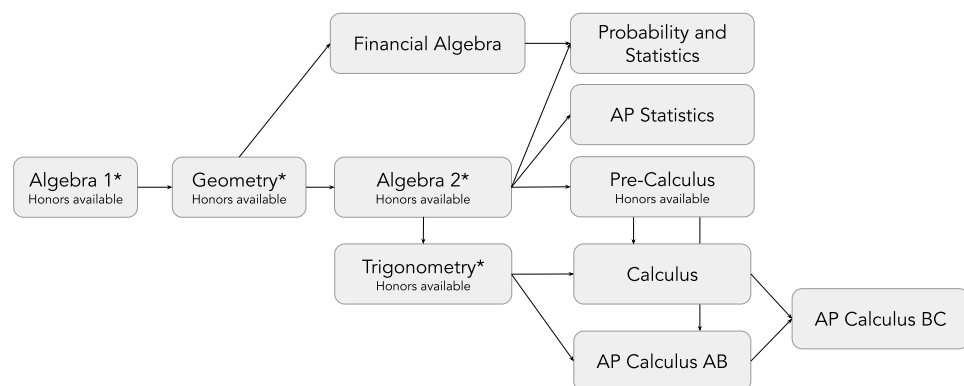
Financial Algebra

Probability and Statistics

AP Statistics

Algebra 1*
Honors available

Geometry*
Honors available

Algebra 2*
Honors available

Pre-Calculus
Honors available

Trigonometry*
Honors available

Calculus

AP Calculus BC

AP Calculus AB